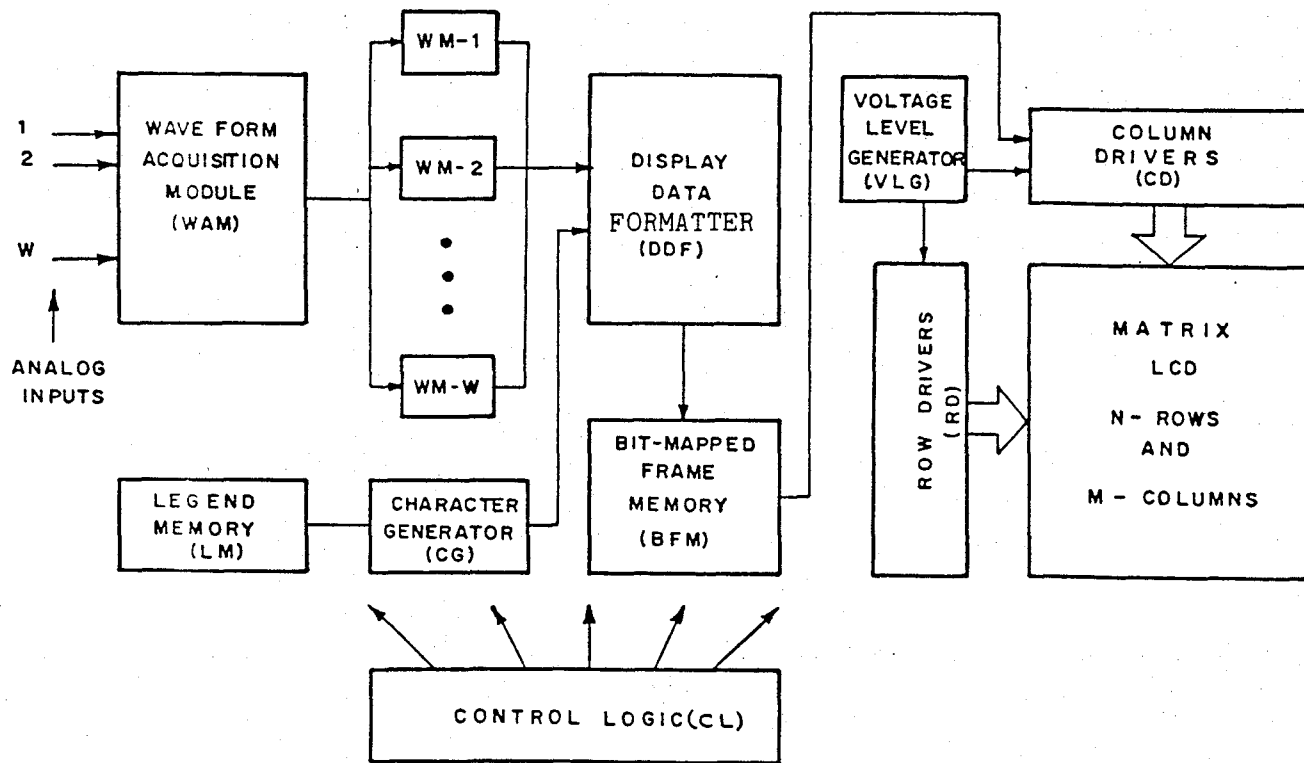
1
2
W

ANALOG INPUTS

WAVE FORM ACQUISITION MODULE (WAM)

WM-1
WM-2
WM-W

DISPLAY DATA FORMATTER (DDF)

VOLTAGE LEVEL GENERATOR (VLG)

COLUMN DRIVERS (CD)

ROW DRIVERS (RD)

MATRIX LCD N- ROWS AND M - COLUMNS

BIT-MAPPED FRAME MEMORY (BFM)

LEGEND MEMORY (LM)

CHARACTER GENERATOR (CG)

CONTROL LOGIC(CL)